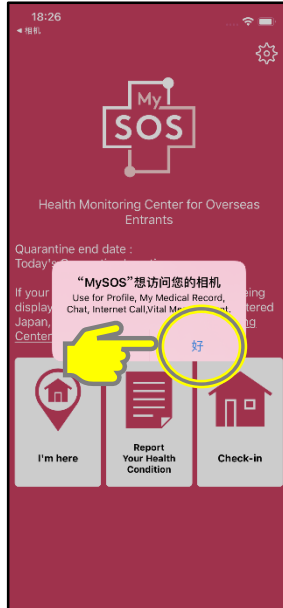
18:26
◄ 相机

My
SOS

Health Monitoring Center for Overseas Entrants

Quarantine end date :
Today's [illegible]

If your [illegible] display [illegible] Japan, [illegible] Center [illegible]

eing
tered
ng

“MySOS”想访问您的相机
Use for Profile, My Medical Record, Chat, Internet Call,Vital Me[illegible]

好

I'm here

Report Your Health Condition

Check-in